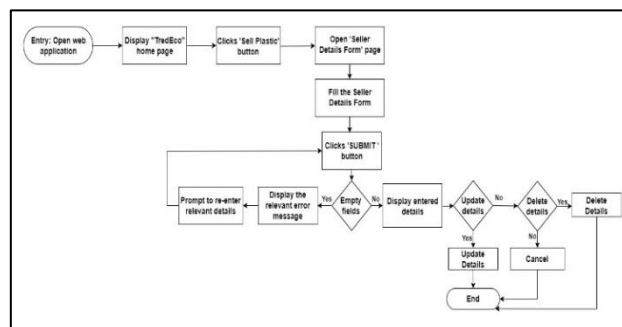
Entry: Open web application

Display "TredEco" home page

Clicks 'Sell Plastic' button

Open 'Seller Details Form' page

Fill the Seller Details Form

Clicks 'SUBMIT' button

Empty fields

Yes

Display the relevant error message

Prompt to re-enter relevant details

No

Display entered details

Update details

Yes

Update Details

No

Delete details

Yes

Delete Details

No

Cancel

End